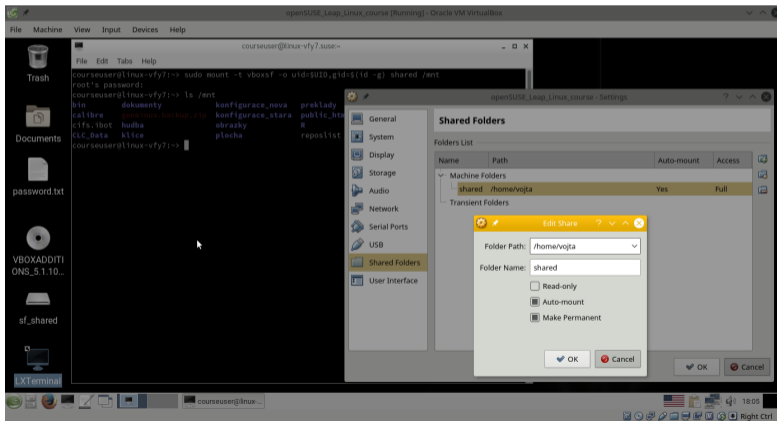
openSUSE_Leap_Linux_course [Running] - Oracle VM VirtualBox

File Machine View Input Devices Help

Trash

Documents

password.txt

VBOXADDITIONS_5.1.10...

sf_shared

LXTerminal

courseuser@linux-vfy7:~

File Edit Tabs Help

courseuser@linux-vfy7:~> sudo mount -t vboxsf -o uid=$UID,gid=$(id -g) shared /mnt
root's password:
courseuser@linux-vfy7:~> ls /mnt
bin dokumenty konfigurace_nova preklady
calibre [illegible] konfigurace_stara public_h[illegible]
cifs.tbot hudba obrazky R
CLC_Data klice plocha reposlist
courseuser@linux-vfy7:~>

openSUSE_Leap_Linux_course - Settings

General
System
Display
Storage
Audio
Network
Serial Ports
USB
Shared Folders
User Interface

Shared Folders

Folders List

| Name | Path | Auto-mount | Access |
|---|---|---|---|
| Machine Folders | | | |
| shared | /home/vojta | Yes | Full |
| Transient Folders | | | |

Edit Share

Folder Path: /home/vojta
Folder Name: shared
Read-only
Auto-mount
Make Permanent

OK Cancel

OK Cancel

courseuser@linux-...

18:05

Right Ctrl